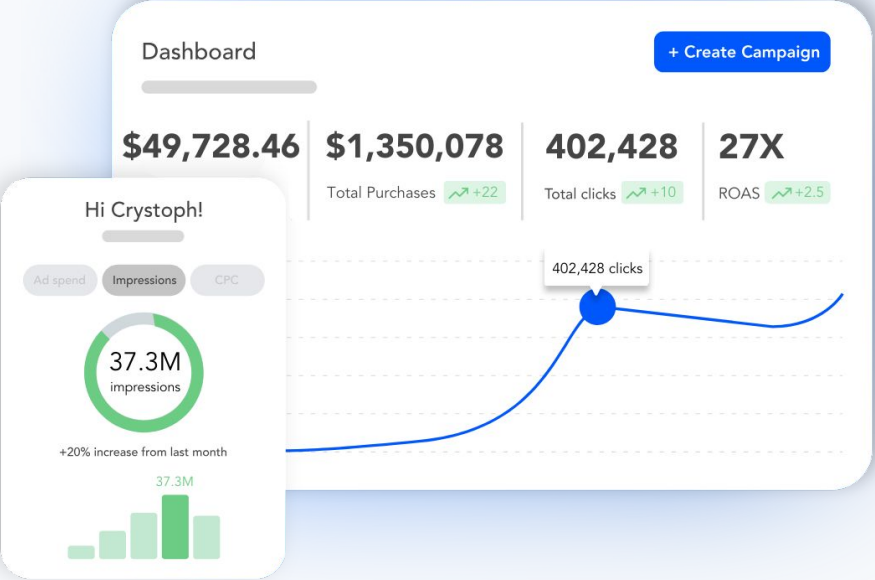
Dashboard

+ Create Campaign

$49,728.46

$1,350,078

Total Purchases +22

402,428

Total clicks +10

27X

ROAS +2.5

402,428 clicks

Hi Crystoph!

Ad spend

Impressions

CPC

37.3M

impressions

+20% increase from last month

37.3M